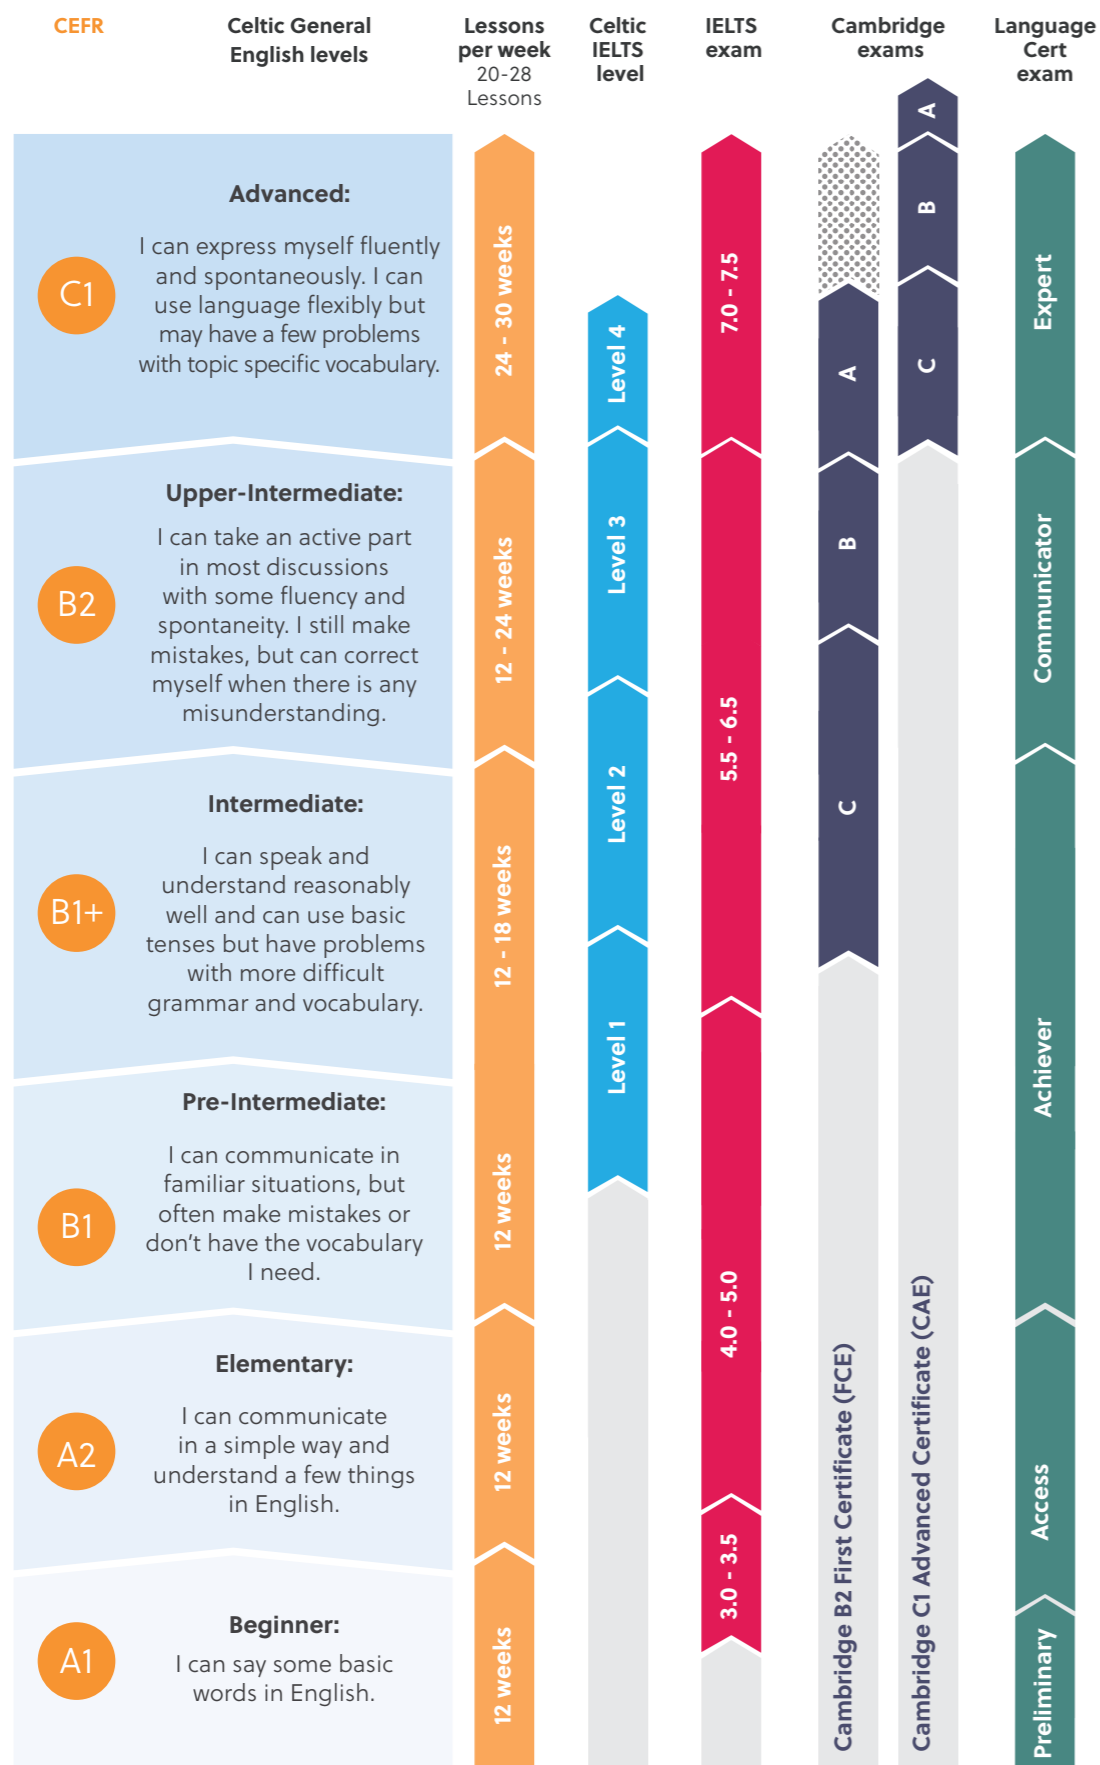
CEFR

Celtic General English levels

Lessons per week 20-28 Lessons

Celtic IELTS level

IELTS exam

Cambridge exams

Language Cert exam

C1

Advanced:

I can express myself fluently and spontaneously. I can use language flexibly but may have a few problems with topic specific vocabulary.

B2

Upper-Intermediate:

I can take an active part in most discussions with some fluency and spontaneity. I still make mistakes, but can correct myself when there is any misunderstanding.

B1+

Intermediate:

I can speak and understand reasonably well and can use basic tenses but have problems with more difficult grammar and vocabulary.

B1

Pre-Intermediate:

I can communicate in familiar situations, but often make mistakes or don't have the vocabulary I need.

A2

Elementary:

I can communicate in a simple way and understand a few things in English.

A1

Beginner:

I can say some basic words in English.

24 - 30 weeks

12 - 24 weeks

12 - 18 weeks

12 weeks

12 weeks

12 weeks

Level 4

Level 3

Level 2

Level 1

7.0 - 7.5

5.5 - 6.5

4.0 - 5.0

3.0 - 3.5

A

B

C

Cambridge B2 First Certificate (FCE)

A

B

C

Cambridge C1 Advanced Certificate (CAE)

Expert

Communicator

Achiever

Access

Preliminary